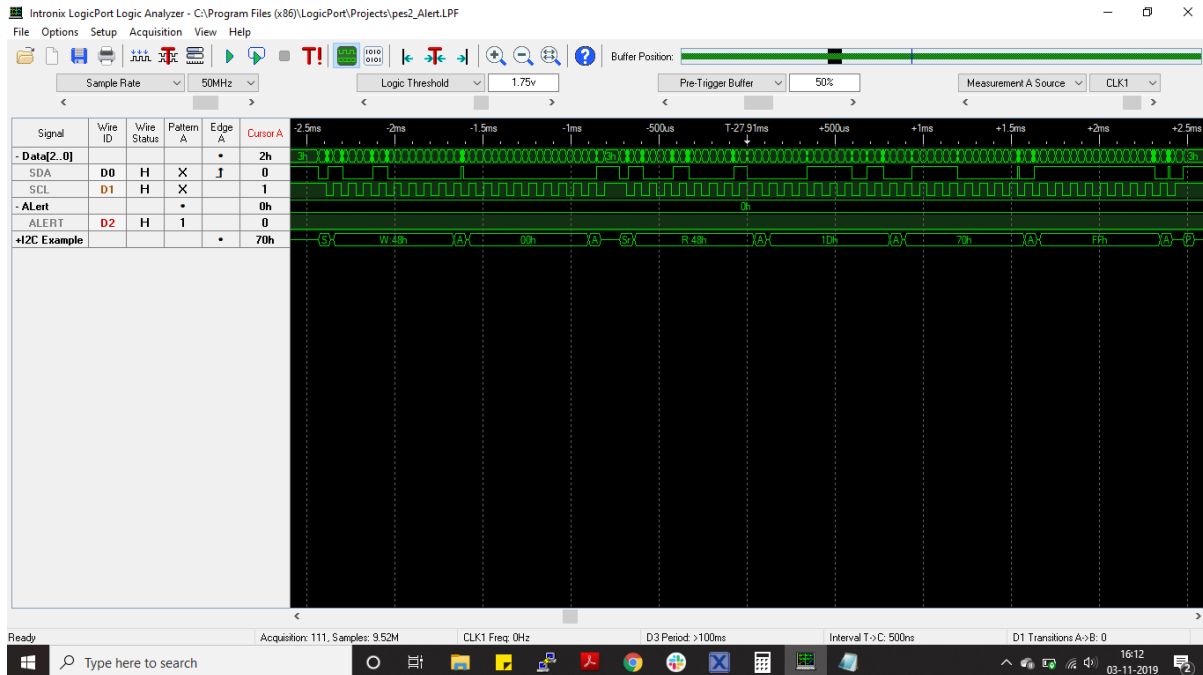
Intronix LogicPort Logic Analyzer - C:\Program Files (x86)\LogicPort\Projects\pes2_Alert.LPF

File Options Setup Acquisition View Help

Buffer Position:

Sample Rate 50MHz
Logic Threshold 1.75v
Pre-Trigger Buffer 50%
Measurement A Source CLK1

| Signal | Wire ID | Wire Status | Pattern A | Edge A | Cursor A |
|---|---|---|---|---|---|
| - Data[2..0] | | | | • | 2h |
| SDA | D0 | H | X | ↑ | 0 |
| SCL | D1 | H | X | | 1 |
| - ALert | | | • | | 0h |
| ALERT | D2 | H | 1 | | 0 |
| +I2C Example | | | | • | 70h |

-2.5ms -2ms -1.5ms -1ms -500us T-27.91ms +500us +1ms +1.5ms +2ms +2.5ms

3h 3h 3h

0h

S W:48h A 00h A Sr R:48h A 1Dh A 70h A FFh A P

Ready Acquisition: 111, Samples: 9.52M CLK1 Freq: 0Hz D3 Period: >100ms Interval T->C: 500ns D1 Transitions A->B: 0

Type here to search

16:12
03-11-2019